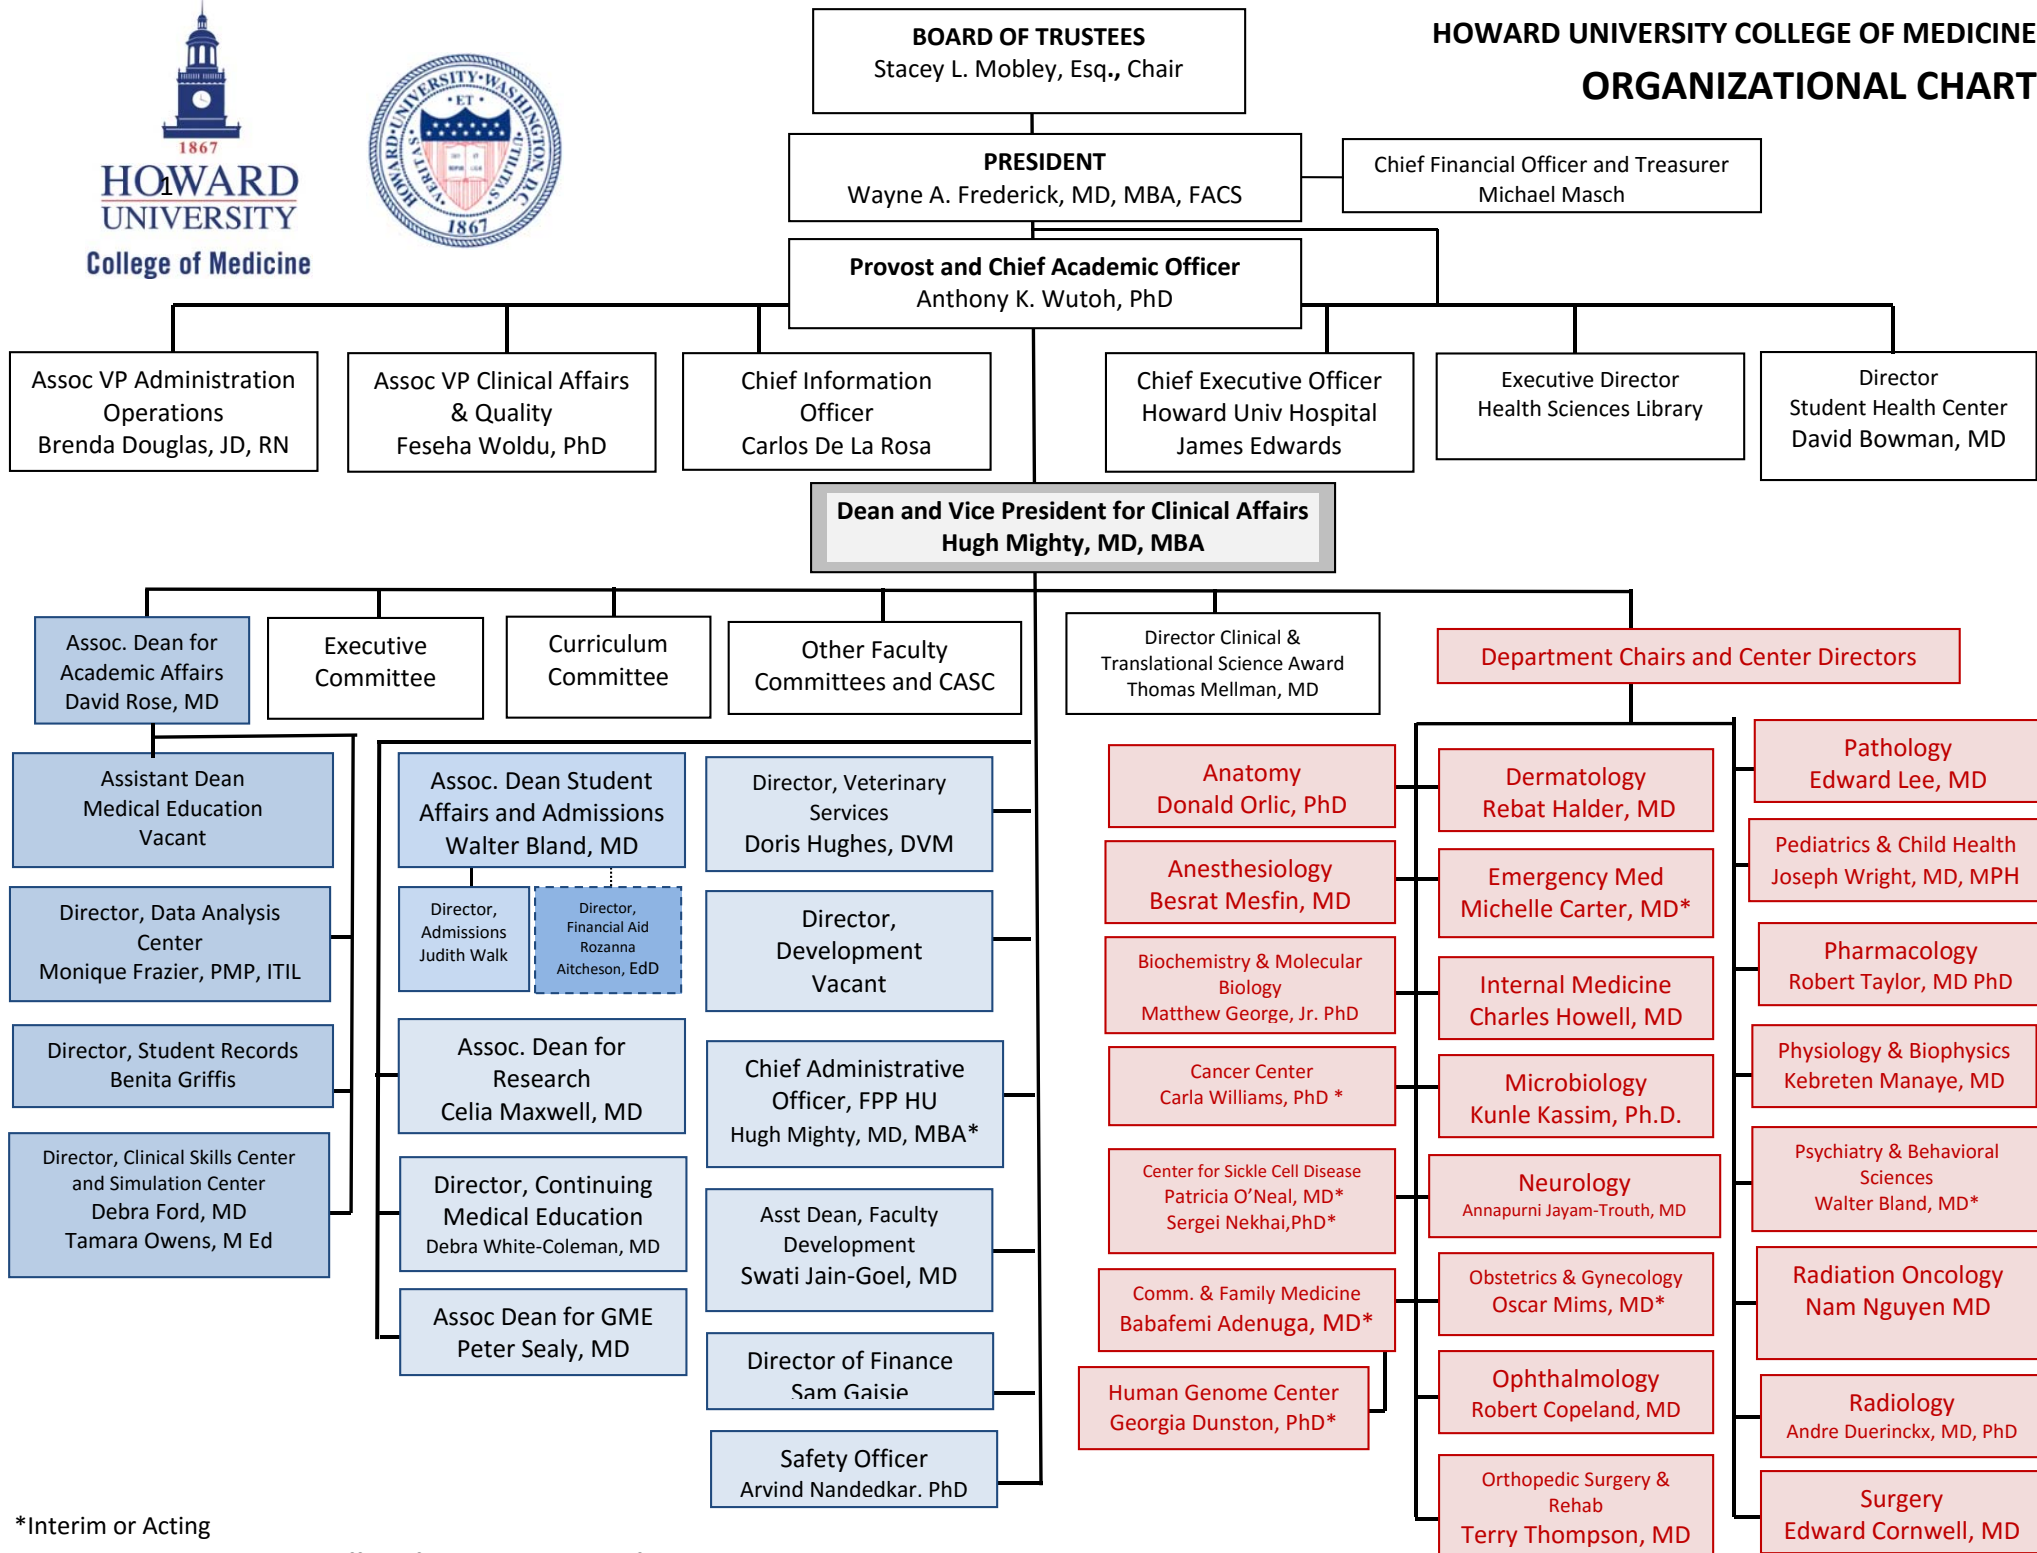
1867
HOWARD UNIVERSITY
College of Medicine

HOWARD UNIVERSITY WASHINGTON, D.C. ET VERITAS UTILITAS 1867

BOARD OF TRUSTEES
Stacey L. Mobley, Esq., Chair

HOWARD UNIVERSITY COLLEGE OF MEDICINE
ORGANIZATIONAL CHART

PRESIDENT
Wayne A. Frederick, MD, MBA, FACS

Chief Financial Officer and Treasurer
Michael Masch

Provost and Chief Academic Officer
Anthony K. Wutoh, PhD

Assoc VP Administration Operations
Brenda Douglas, JD, RN

Assoc VP Clinical Affairs & Quality
Feseha Woldu, PhD

Chief Information Officer
Carlos De La Rosa

Chief Executive Officer
Howard Univ Hospital
James Edwards

Executive Director
Health Sciences Library

Director
Student Health Center
David Bowman, MD

Dean and Vice President for Clinical Affairs
Hugh Mighty, MD, MBA

Assoc. Dean for Academic Affairs
David Rose, MD

Executive Committee

Curriculum Committee

Other Faculty Committees and CASC

Director Clinical & Translational Science Award
Thomas Mellman, MD

Department Chairs and Center Directors

Assistant Dean
Medical Education
Vacant

Director, Data Analysis Center
Monique Frazier, PMP, ITIL

Director, Student Records
Benita Griffis

Director, Clinical Skills Center and Simulation Center
Debra Ford, MD
Tamara Owens, M Ed

Assoc. Dean Student Affairs and Admissions
Walter Bland, MD

Director, Admissions
Judith Walk

Director, Financial Aid
Rozanna Aitcheson, EdD

Assoc. Dean for Research
Celia Maxwell, MD

Director, Continuing Medical Education
Debra White-Coleman, MD

Assoc Dean for GME
Peter Sealy, MD

Director, Veterinary Services
Doris Hughes, DVM

Director, Development
Vacant

Chief Administrative Officer, FPP HU
Hugh Mighty, MD, MBA*

Asst Dean, Faculty Development
Swati Jain-Goel, MD

Director of Finance
Sam Gaisie

Safety Officer
Arvind Nandedkar. PhD

Anatomy
Donald Orlic, PhD

Anesthesiology
Besrat Mesfin, MD

Biochemistry & Molecular Biology
Matthew George, Jr. PhD

Cancer Center
Carla Williams, PhD *

Center for Sickle Cell Disease
Patricia O'Neal, MD*
Sergei Nekhai,PhD*

Comm. & Family Medicine
Babafemi Adenuga, MD*

Human Genome Center
Georgia Dunston, PhD*

Dermatology
Rebat Halder, MD

Emergency Med
Michelle Carter, MD*

Internal Medicine
Charles Howell, MD

Microbiology
Kunle Kassim, Ph.D.

Neurology
Annapurni Jayam-Trouth, MD

Obstetrics & Gynecology
Oscar Mims, MD*

Ophthalmology
Robert Copeland, MD

Orthopedic Surgery & Rehab
Terry Thompson, MD

Pathology
Edward Lee, MD

Pediatrics & Child Health
Joseph Wright, MD, MPH

Pharmacology
Robert Taylor, MD PhD

Physiology & Biophysics
Kebreten Manaye, MD

Psychiatry & Behavioral Sciences
Walter Bland, MD*

Radiation Oncology
Nam Nguyen MD

Radiology
Andre Duerinckx, MD, PhD

Surgery
Edward Cornwell, MD

*Interim or Acting